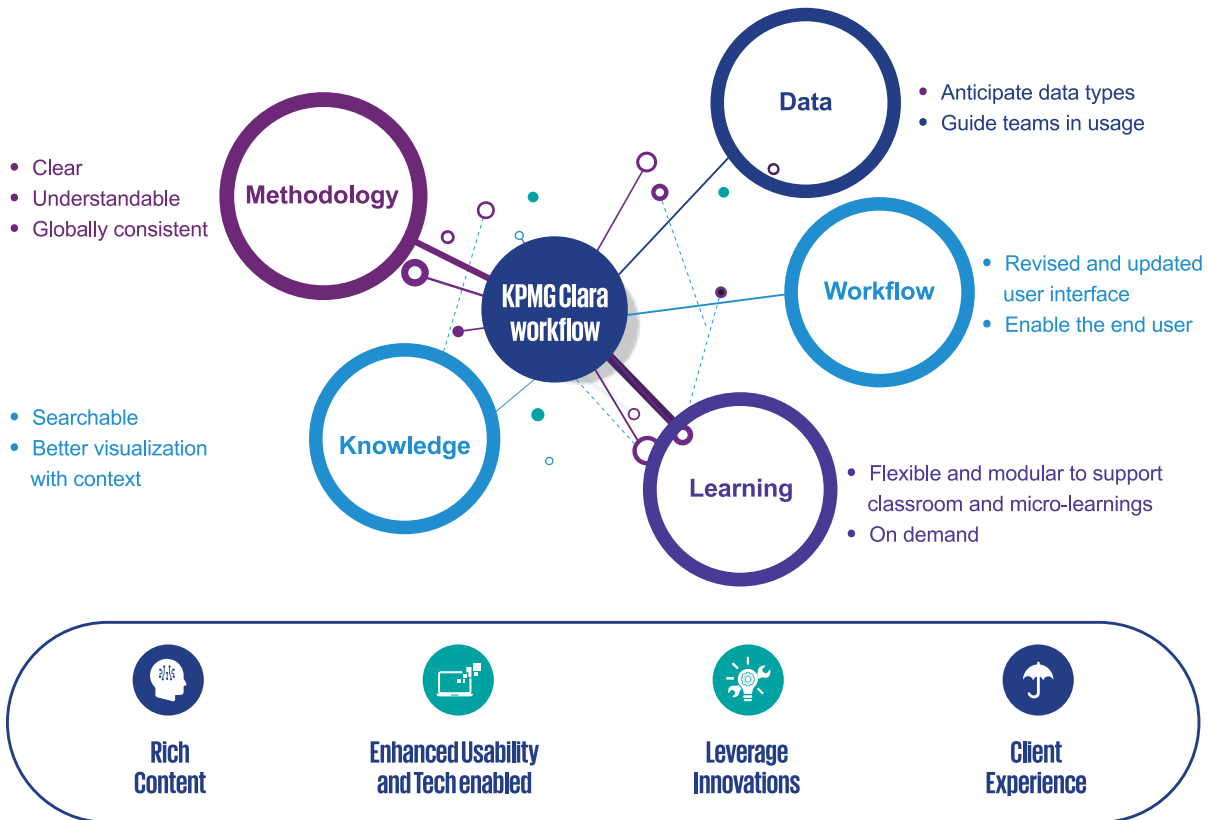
Data
• Anticipate data types
• Guide teams in usage

• Clear
• Understandable
• Globally consistent

Methodology

KPMG Clara workflow

Workflow
• Revised and updated user interface
• Enable the end user

• Searchable
• Better visualization with context

Knowledge

Learning
• Flexible and modular to support classroom and micro-learnings
• On demand

Rich Content

Enhanced Usability and Tech enabled

Leverage Innovations

Client Experience